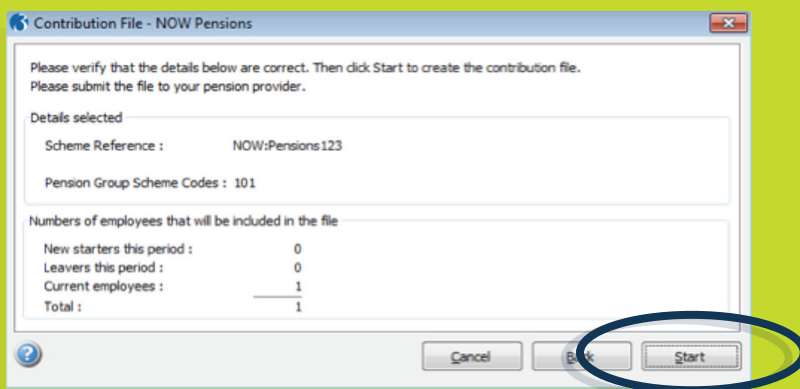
Contribution File - NOW Pensions

Please verify that the details below are correct. Then click Start to create the contribution file.
Please submit the file to your pension provider.

Details selected

Scheme Reference : NOW:Pensions123

Pension Group Scheme Codes : 101

Numbers of employees that will be included in the file

| | |
|---|---|
| New starters this period : | 0 |
| Leavers this period : | 0 |
| Current employees : | 1 |
| Total : | 1 |

Cancel
Back
Start